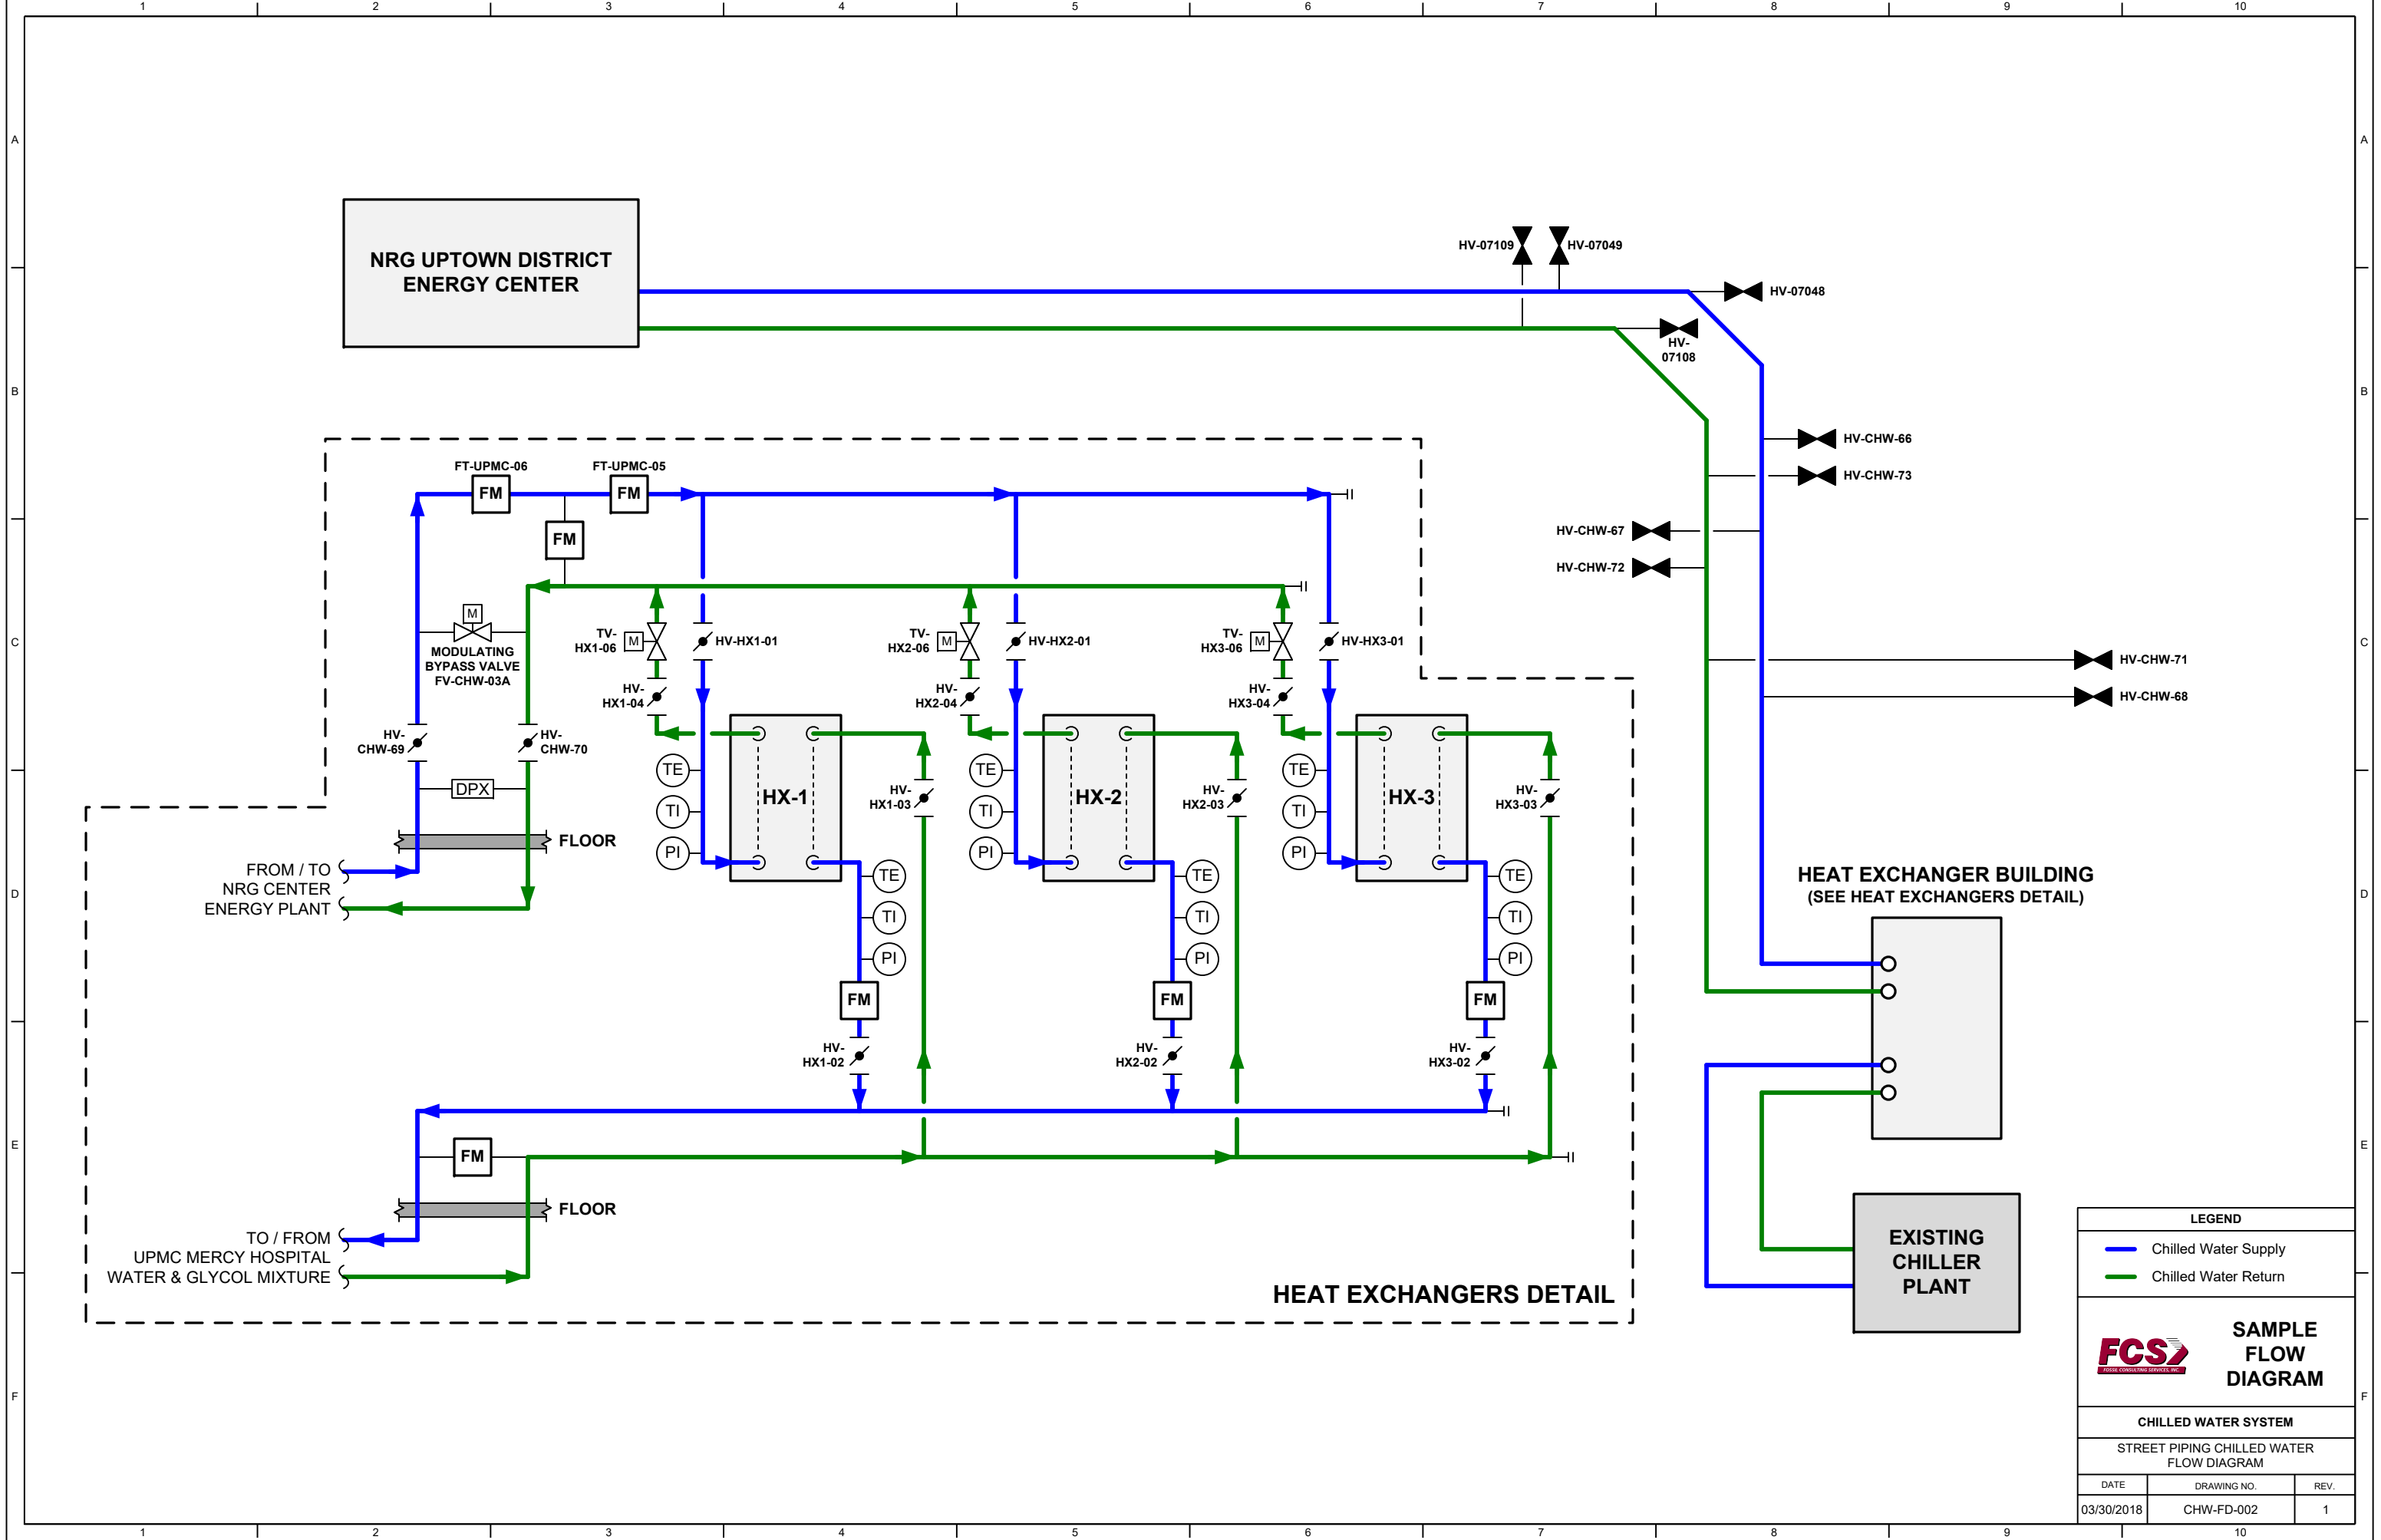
1 2 3 4 5 6 7 8 9 10

A
B
C
D
E
F

NRG UPTOWN DISTRICT ENERGY CENTER

HV-07109 HV-07049
HV-07048
HV-07108

HV-CHW-66
HV-CHW-73
HV-CHW-67
HV-CHW-72
HV-CHW-71
HV-CHW-68

FT-UPMC-06 FT-UPMC-05
FM FM FM

M
MODULATING BYPASS VALVE FV-CHW-03A

TV-HX1-06 M
HV-HX1-01
HV-HX1-04
TV-HX2-06 M
HV-HX2-01
HV-HX2-04
TV-HX3-06 M
HV-HX3-01
HV-HX3-04

HV-CHW-69
HV-CHW-70
DPX
FLOOR

TE TI PI
HX-1
HV-HX1-03
TE TI PI
FM
HV-HX1-02

TE TI PI
HX-2
HV-HX2-03
TE TI PI
FM
HV-HX2-02

TE TI PI
HX-3
HV-HX3-03
TE TI PI
FM
HV-HX3-02

FROM / TO NRG CENTER ENERGY PLANT

FM
FLOOR

TO / FROM UPMC MERCY HOSPITAL WATER & GLYCOL MIXTURE

HEAT EXCHANGERS DETAIL

HEAT EXCHANGER BUILDING
(SEE HEAT EXCHANGERS DETAIL)

EXISTING CHILLER PLANT

LEGEND
Chilled Water Supply
Chilled Water Return

FCS
SAMPLE FLOW DIAGRAM

CHILLED WATER SYSTEM
STREET PIPING CHILLED WATER FLOW DIAGRAM

| DATE | DRAWING NO. | REV. |
|---|---|---|
| 03/30/2018 | CHW-FD-002 | 1 |